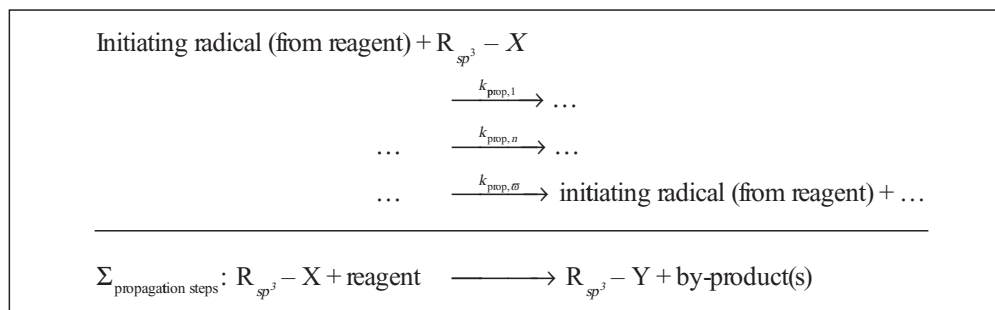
Initiating radical (from reagent) + $R_{sp^3} - X$

$\xrightarrow{k_{\text{prop},1}} \ldots$

$\ldots \xrightarrow{k_{\text{prop},n}} \ldots$

$\ldots \xrightarrow{k_{\text{prop},\varpi}}$ initiating radical (from reagent) + …

$\Sigma_{\text{propagation steps}}$: $R_{sp^3} - X$ + reagent $\longrightarrow$ $R_{sp^3} - Y$ + by-product(s)